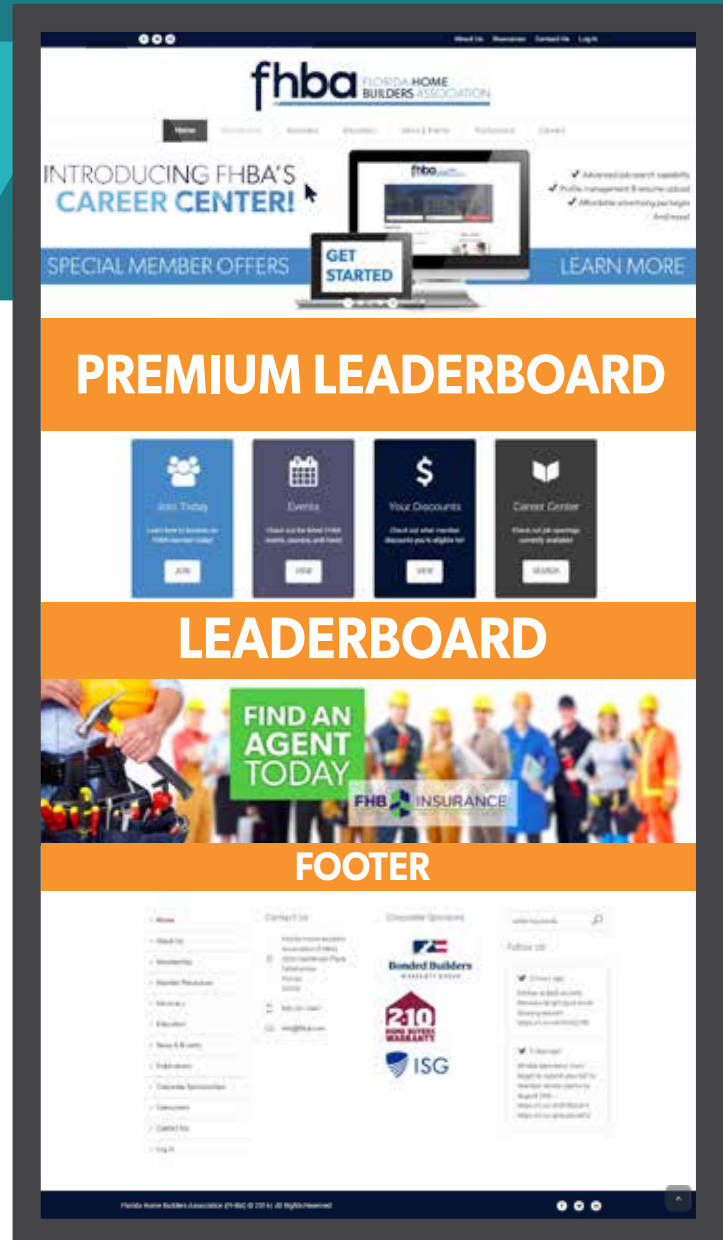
About Us Resources Contact Us Log In

fhba FLORIDA HOME BUILDERS ASSOCIATION

Home Membership Advocacy Education News & Events Publications Careers

INTRODUCING FHBA'S CAREER CENTER!

✔ Advanced job search capability
✔ Profile management & resume upload
✔ Affordable advertising packages
And more!

GET STARTED

SPECIAL MEMBER OFFERS

LEARN MORE

PREMIUM LEADERBOARD

Join Today
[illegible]
JOIN

Events
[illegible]
VIEW

$
Your Discounts
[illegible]
VIEW

Career Center
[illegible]
SEARCH

LEADERBOARD

FIND AN AGENT TODAY

FHB INSURANCE

FOOTER

Home
About Us
Membership
Member Resources
Advocacy
Education
News & Events
Publications
Corporate Sponsorships
Consumers
Contact Us
Log In

Contact Us
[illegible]

Corporate Sponsors
Bonded Builders WARRANTY GROUP
2-10 HOME BUYERS WARRANTY
ISG

Follow Us
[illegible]

Florida Home Builders Association (FHBA) © 2016. All Rights Reserved